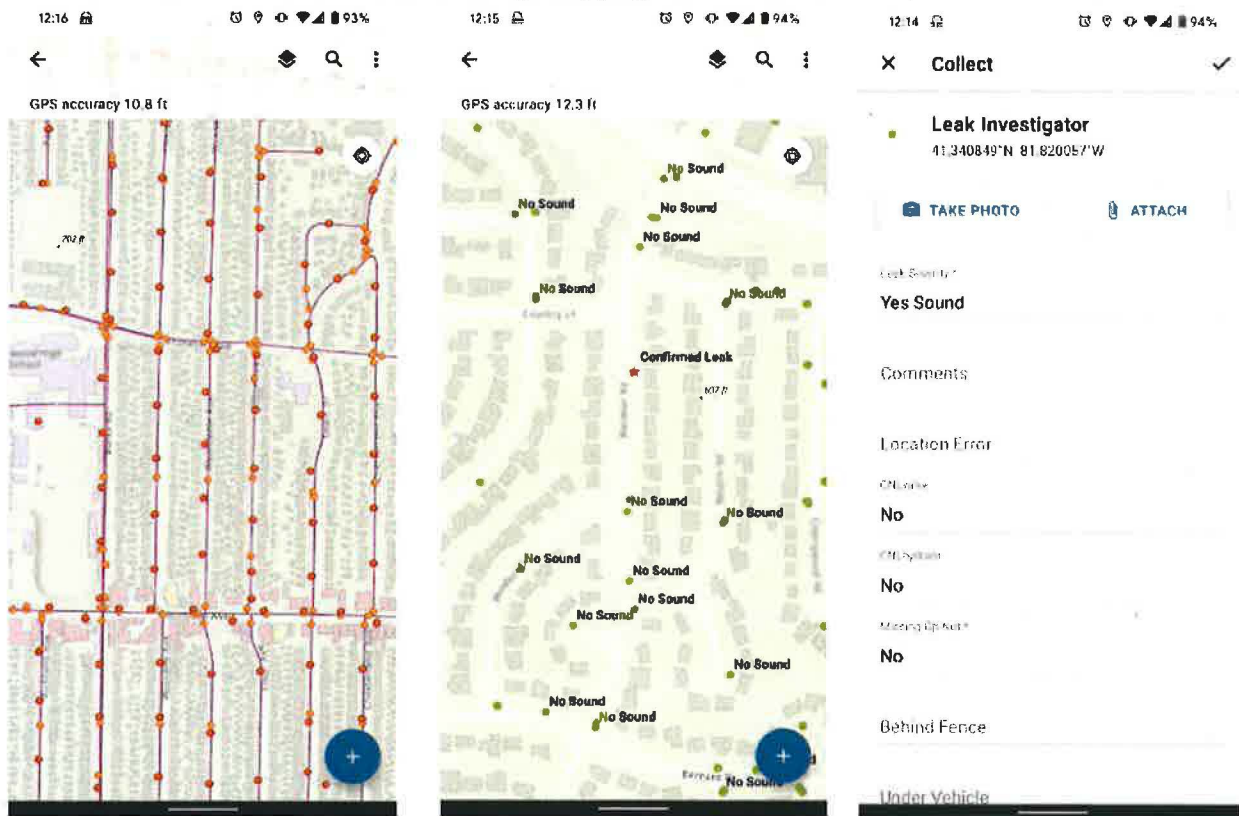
12:16 93%

GPS accuracy 10.8 ft

702 ft

12:15 94%

GPS accuracy 12.3 ft

No Sound
No Sound
No Sound
No Sound
No Sound
No Sound
Confirmed Leak
702 ft
No Sound
No Sound
No Sound
No Sound
No Sound
No Sound
No Sound
No Sound
No Sound
No Sound

12:14 94%

Collect

Leak Investigator
41.340849°N 81.820057°W

TAKE PHOTO
ATTACH

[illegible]
Yes Sound

Comments

Location Error

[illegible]
No

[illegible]
No

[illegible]
No

Behind Fence

Under Vehicle